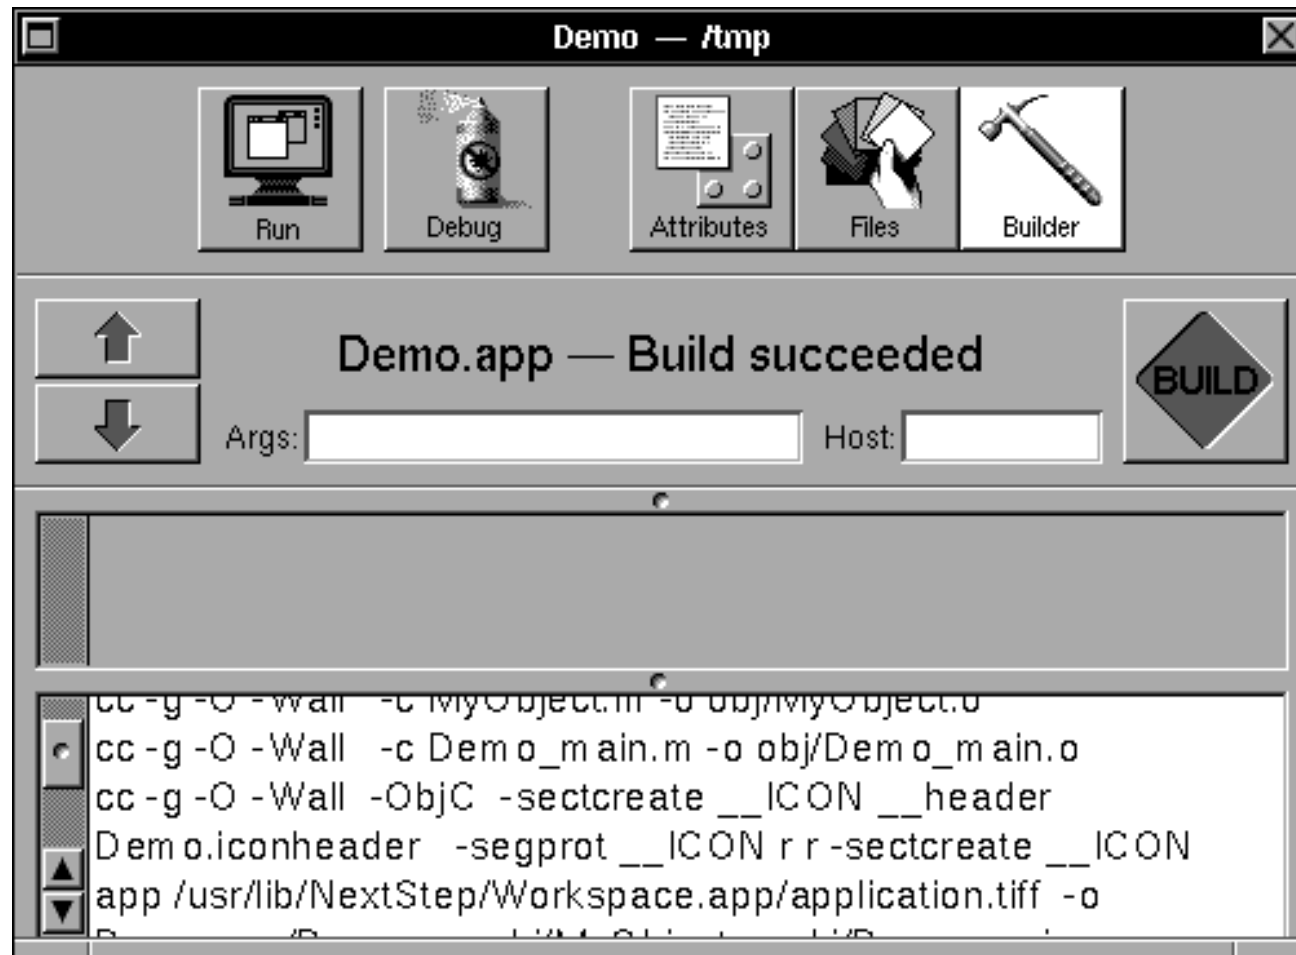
Demo — /tmp

Run

Debug

Attributes

Files

Builder

Demo.app — Build succeeded

BUILD

Args:

Host:

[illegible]
cc -g -O -Wall -c Demo_main.m -o obj/Demo_main.o
cc -g -O -Wall -ObjC -sectcreate __ICON __header Demo.iconheader -segprot __ICON r r -sectcreate __ICON app /usr/lib/NextStep/Workspace.app/application.tiff -o
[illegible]